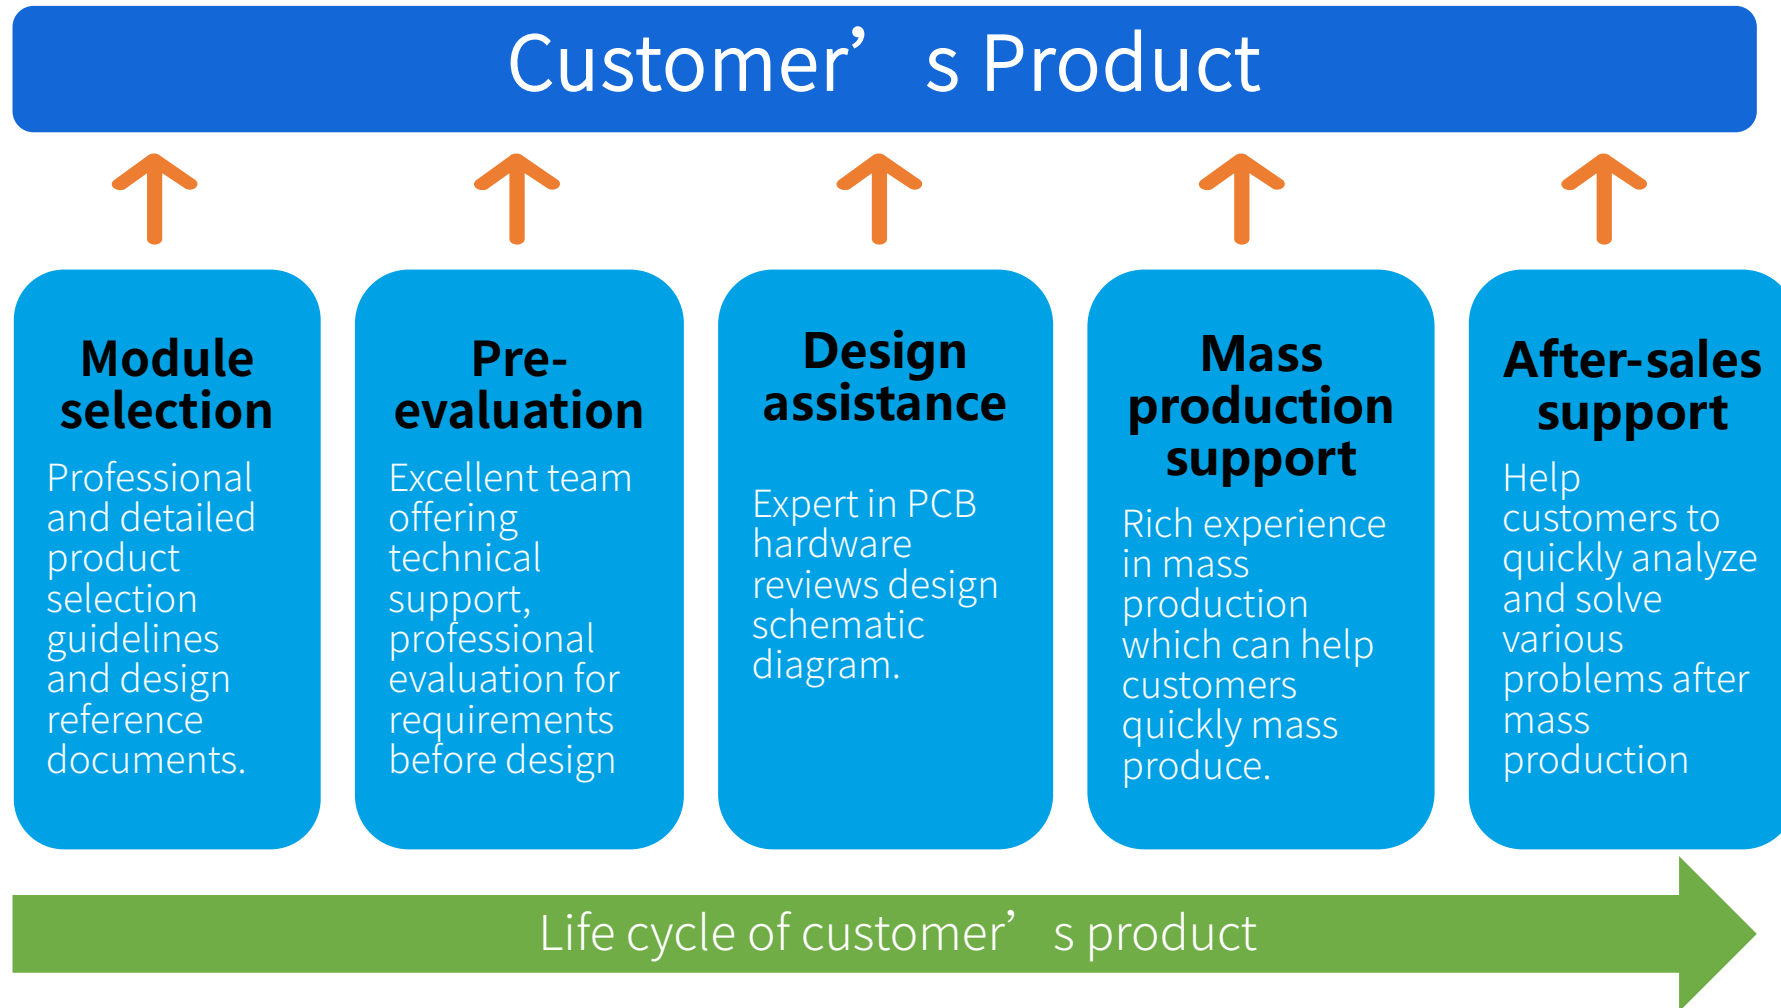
Customer’ s Product

Module selection
Professional and detailed product selection guidelines and design reference documents.

Pre-evaluation
Excellent team offering technical support, professional evaluation for requirements before design

Design assistance
Expert in PCB hardware reviews design schematic diagram.

Mass production support
Rich experience in mass production which can help customers quickly mass produce.

After-sales support
Help customers to quickly analyze and solve various problems after mass production

Life cycle of customer’ s product